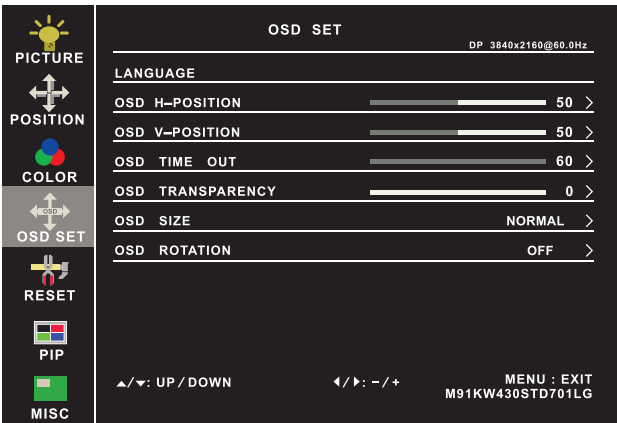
PICTURE
POSITION
COLOR
OSD SET
RESET
PIP
MISC

OSD SET
DP 3840x2160@60.0Hz

LANGUAGE
OSD H–POSITION 50 >
OSD V–POSITION 50 >
OSD TIME OUT 60 >
OSD TRANSPARENCY 0 >
OSD SIZE NORMAL >
OSD ROTATION OFF >

▲/▼: UP / DOWN
◀/▶: – / +
MENU : EXIT
M91KW430STD701LG